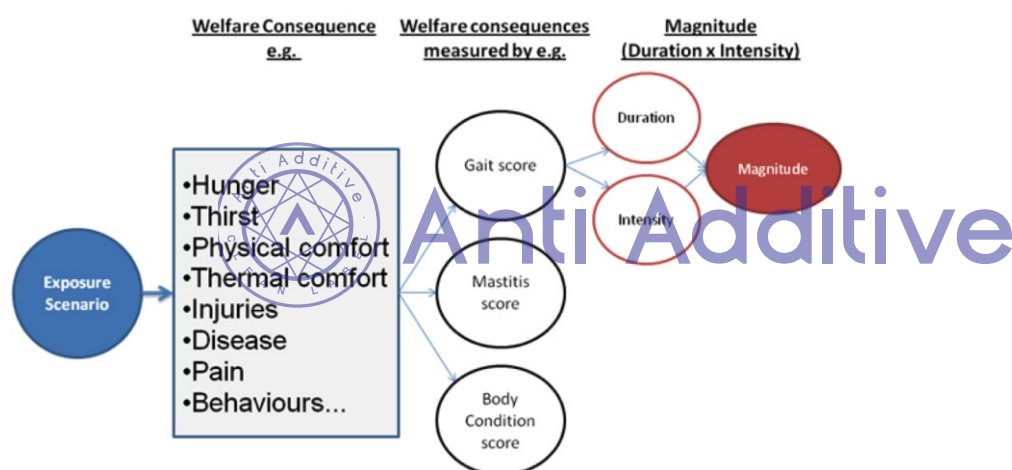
Welfare Consequence e.g.

Welfare consequences measured by e.g.

Magnitude (Duration x Intensity)

Exposure Scenario

•Hunger
•Thirst
•Physical comfort
•Thermal comfort
•Injuries
•Disease
•Pain
•Behaviours...

Gait score

Mastitis score

Body Condition score

Duration

Intensity

Magnitude

Anti Additive

Anti Additive